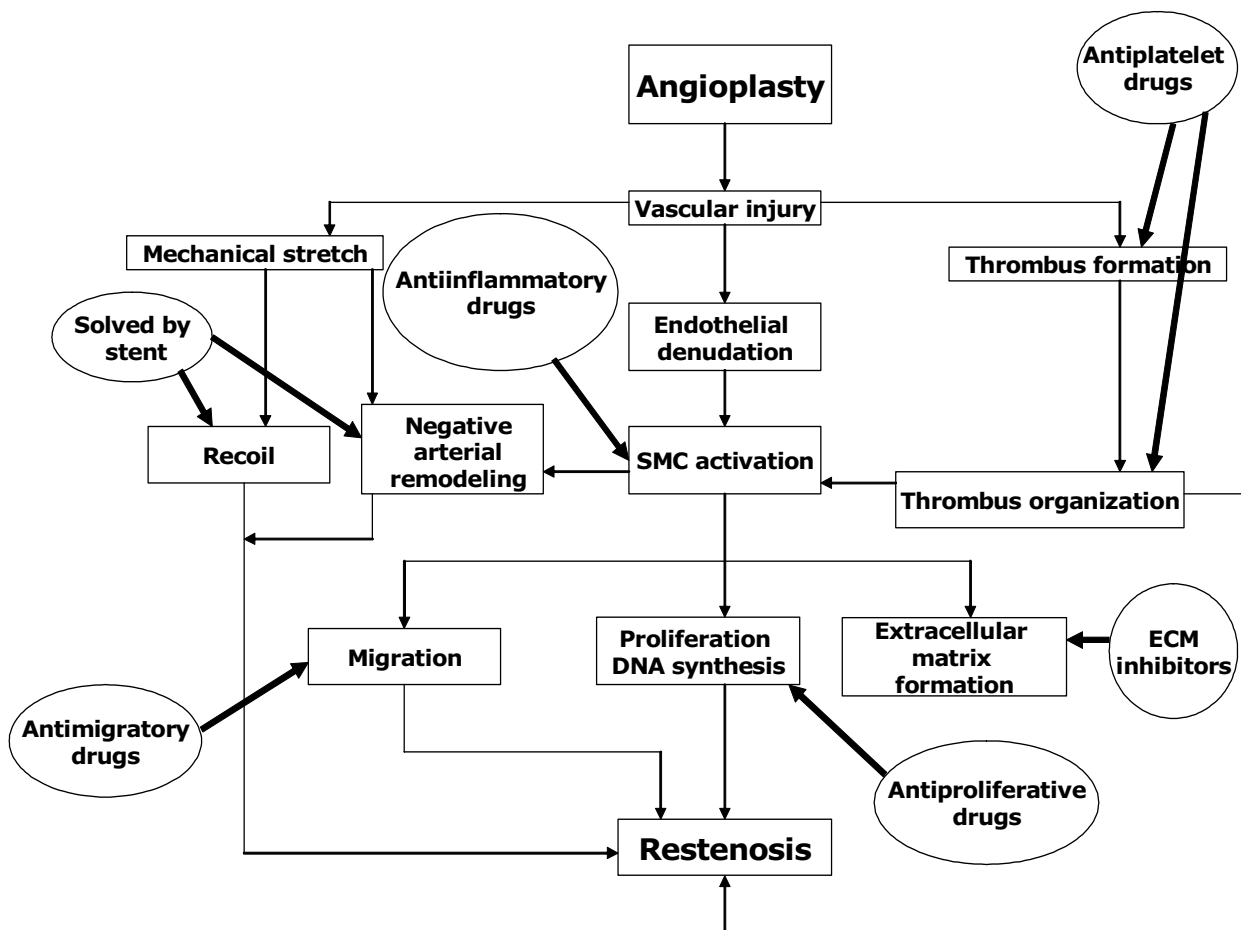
Angioplasty

Antiplatelet drugs

Vascular injury

Mechanical stretch

Antiinflammatory drugs

Thrombus formation

Solved by stent

Endothelial denudation

Recoil

Negative arterial remodeling

SMC activation

Thrombus organization

Migration

Proliferation DNA synthesis

Extracellular matrix formation

ECM inhibitors

Antimigratory drugs

Antiproliferative drugs

Restenosis